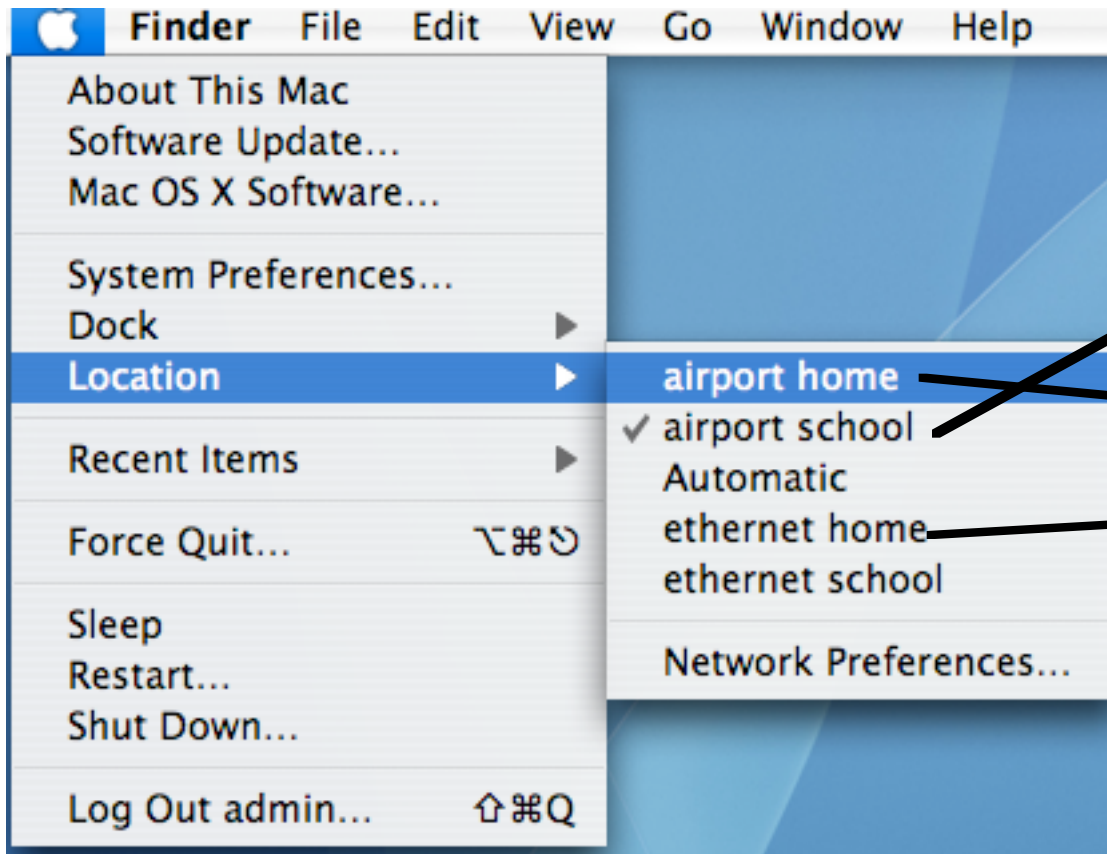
Finder File Edit View Go Window Help

About This Mac
Software Update...
Mac OS X Software...

System Preferences...
Dock
Location

Recent Items

Force Quit... ⌥⌘⎋

Sleep
Restart...
Shut Down...

Log Out admin... ⇧⌘Q

airport home
✓ airport school
Automatic
ethernet home
ethernet school

Network Preferences...